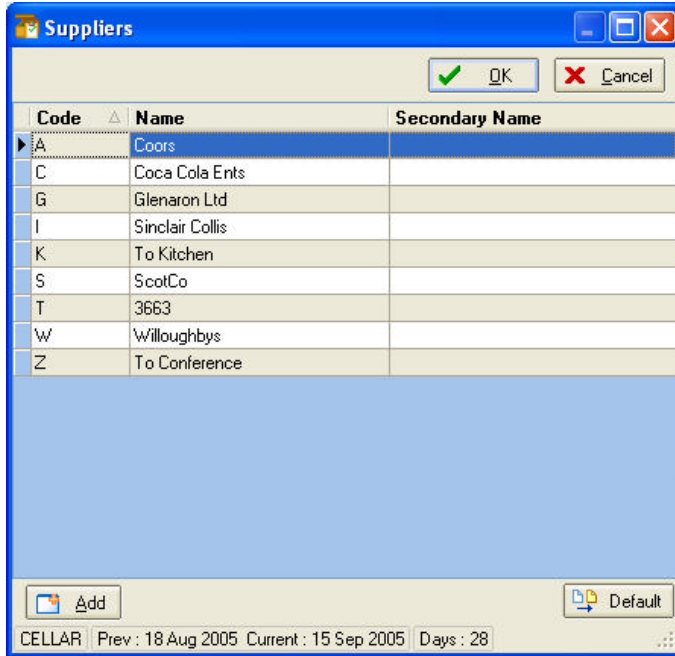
Suppliers

OK Cancel

| Code | Name | Secondary Name |
|---|---|---|
| A | Coors | |
| C | Coca Cola Ents | |
| G | Glenaron Ltd | |
| I | Sinclair Collis | |
| K | To Kitchen | |
| S | ScotCo | |
| T | 3663 | |
| W | Willoughbys | |
| Z | To Conference | |

Add

Default

CELLAR | Prev : 18 Aug 2005 Current : 15 Sep 2005 | Days : 28